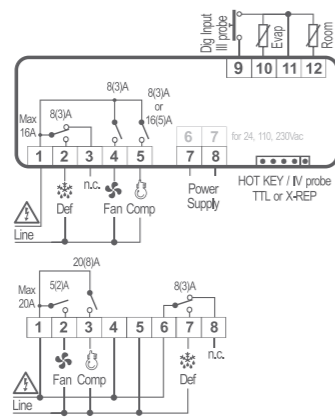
Dig Input
III probe
Evap
Room
9 10 11 12
8(3)A
8(3)A
or
16(5)A
Max
16A
8(3)A
6 7 for 24, 110, 230Vac
1 2 3 4 5 7 8
Def n.c. Fan Comp
Power
Supply
HOT KEY / IV probe
TTL or X-REP
Line

20(8)A
Max
20A
5(2)A
8(3)A
1 2 3 4 5 6 7 8
Fan Comp
Def
n.c.
Line